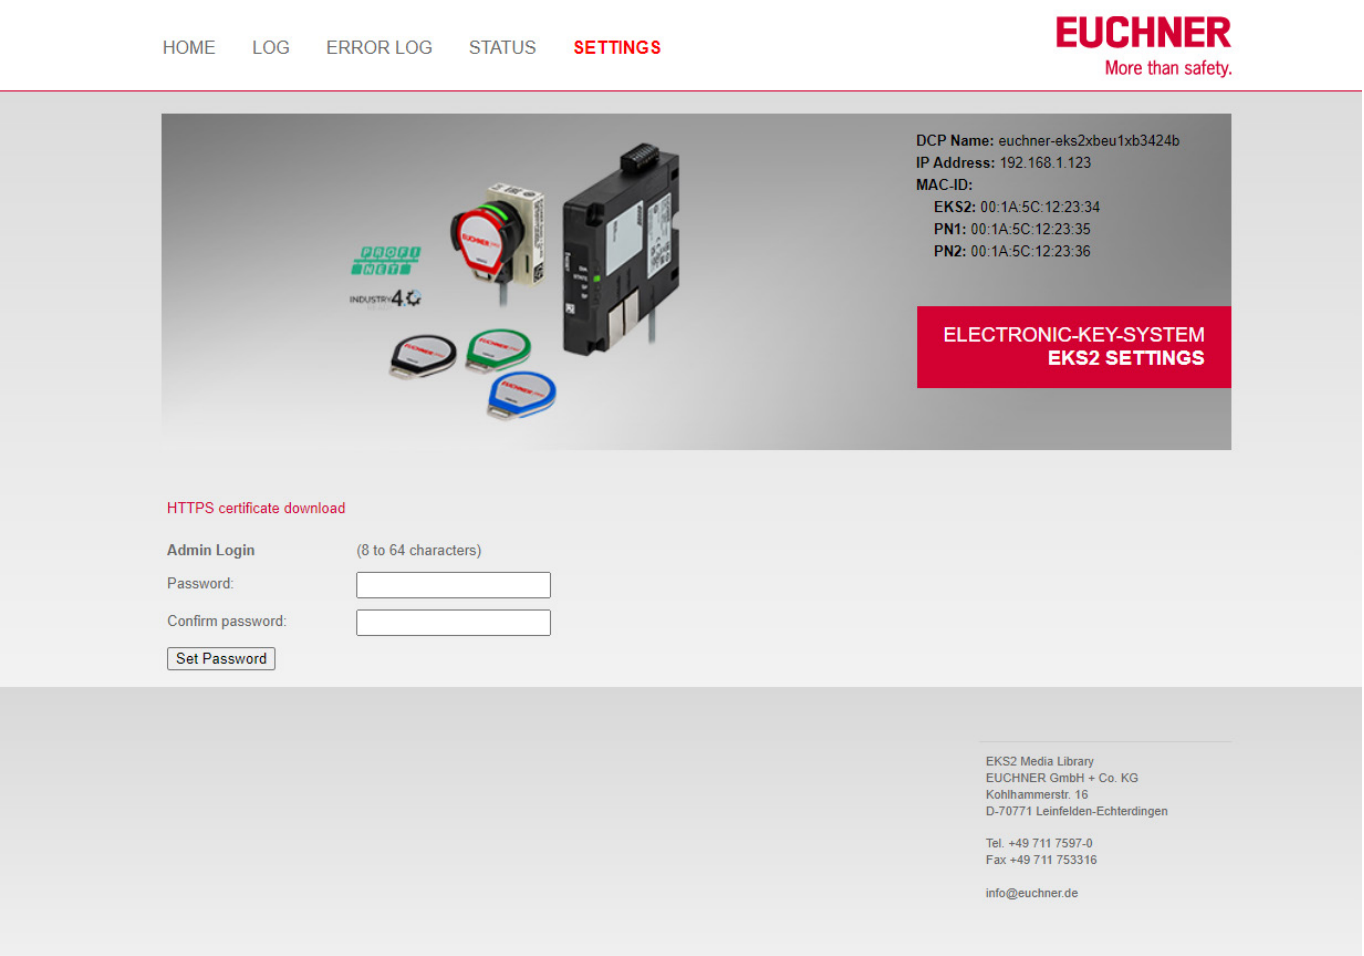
HOME LOG ERROR LOG STATUS SETTINGS

EUCHNER
More than safety.

PROFI NET

INDUSTRY 4.0

DCP Name: euchner-eks2xbeu1xb3424b
IP Address: 192.168.1.123
MAC-ID:
EKS2: 00:1A:5C:12:23:34
PN1: 00:1A:5C:12:23:35
PN2: 00:1A:5C:12:23:36

ELECTRONIC-KEY-SYSTEM
EKS2 SETTINGS

HTTPS certificate download

Admin Login (8 to 64 characters)

Password:

Confirm password:

Set Password

EKS2 Media Library
EUCHNER GmbH + Co. KG
Kohlhammerstr. 16
D-70771 Leinfelden-Echterdingen

Tel. +49 711 7597-0
Fax +49 711 753316

info@euchner.de